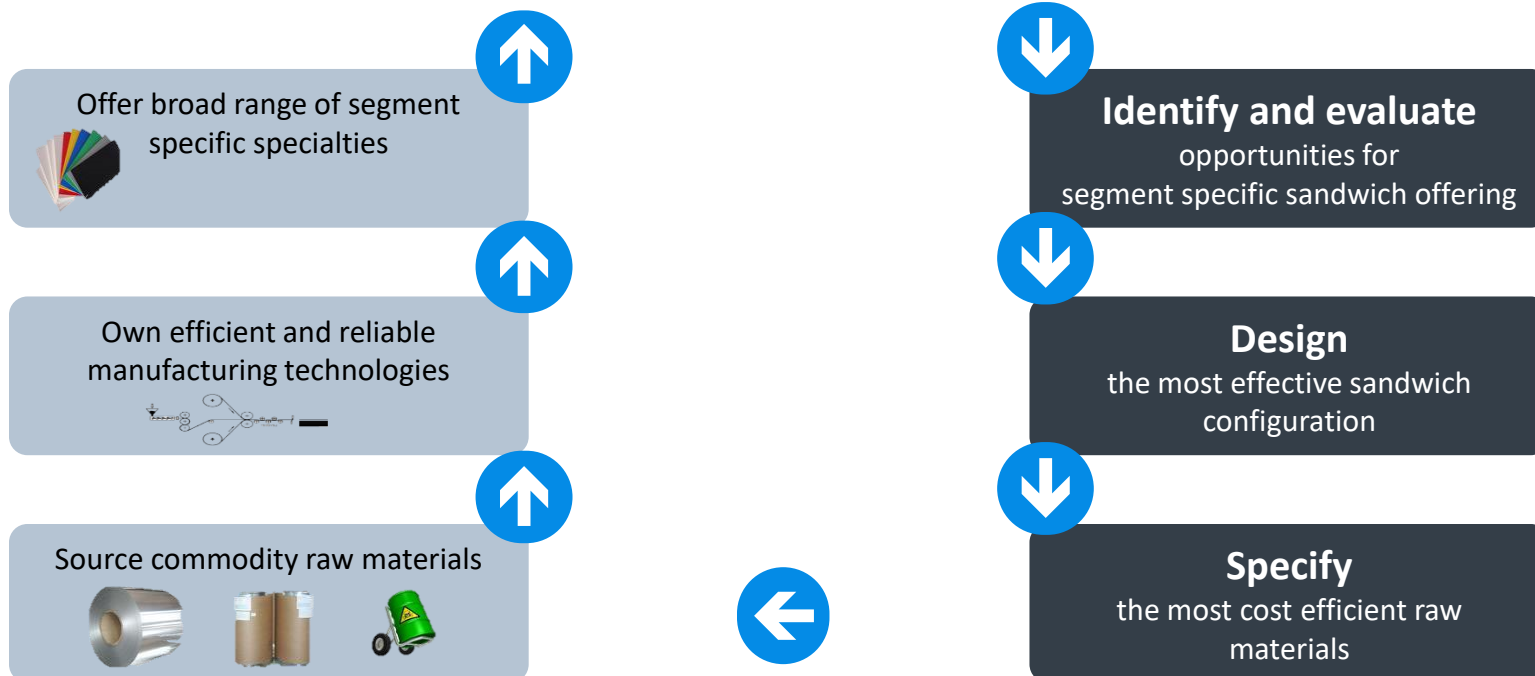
Offer broad range of segment specific specialties

Own efficient and reliable manufacturing technologies

Source commodity raw materials

**Identify and evaluate**
opportunities for segment specific sandwich offering

**Design**
the most effective sandwich configuration

**Specify**
the most cost efficient raw materials